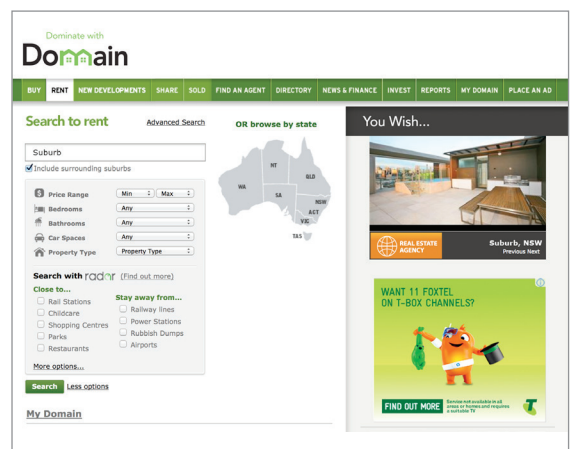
Dominate with

Domain

BUY RENT NEW DEVELOPMENTS SHARE SOLD FIND AN AGENT DIRECTORY NEWS & FINANCE INVEST REPORTS MY DOMAIN PLACE AN AD

Search to rent

Advanced Search

OR browse by state

NT
QLD
WA
SA
NSW
ACT
VIC
TAS

Suburb

Include surrounding suburbs

Price Range Min Max
Bedrooms Any
Bathrooms Any
Car Spaces Any
Property Type Property Type

Search with radar (Find out more)

Close to...
Rail Stations
Childcare
Shopping Centres
Parks
Restaurants

Stay away from...
Railway lines
Power Stations
Rubbish Dumps
Airports

More options...

Search Less options

My Domain

You Wish...

REAL ESTATE AGENCY

Suburb, NSW
Previous Next

WANT 11 FOXTEL ON T-BOX CHANNELS?

FIND OUT MORE

Service not available in all areas or homes and requires a suitable TV